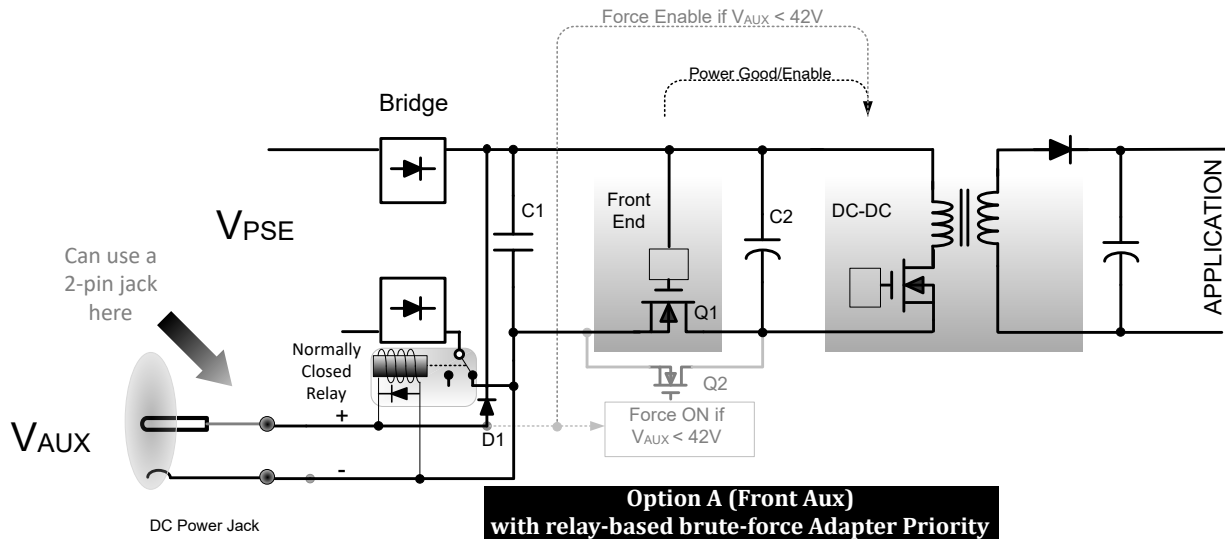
Force Enable if $V_{AUX}$ < 42V

Power Good/Enable

Bridge

$V_{PSE}$

C1

Front End

C2

DC-DC

APPLICATION

Can use a 2-pin jack here

Q1

Normally Closed Relay

Q2

+

Force ON if $V_{AUX}$ < 42V

$V_{AUX}$

D1

-

DC Power Jack

Option A (Front Aux) with relay-based brute-force Adapter Priority